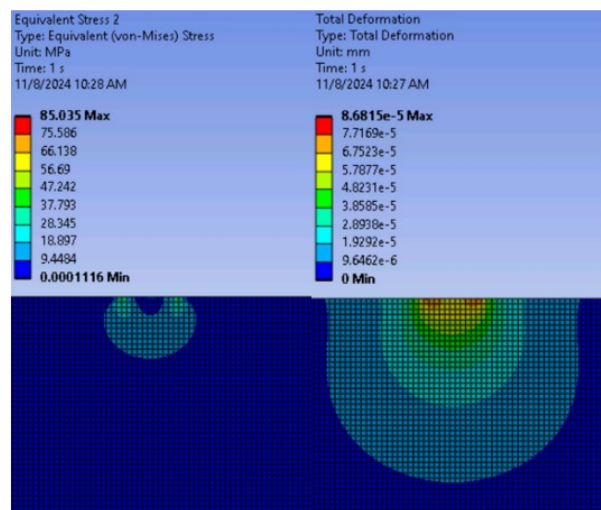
Equivalent Stress 2
Type: Equivalent (von-Mises) Stress
Unit: MPa
Time: 1 s
11/8/2024 10:28 AM

85.035 Max
75.586
66.138
56.69
47.242
37.793
28.345
18.897
9.4484
0.0001116 Min

Total Deformation
Type: Total Deformation
Unit: mm
Time: 1 s
11/8/2024 10:27 AM

8.6815e-5 Max
7.7169e-5
6.7523e-5
5.7877e-5
4.8231e-5
3.8585e-5
2.8938e-5
1.9292e-5
9.6462e-6
0 Min